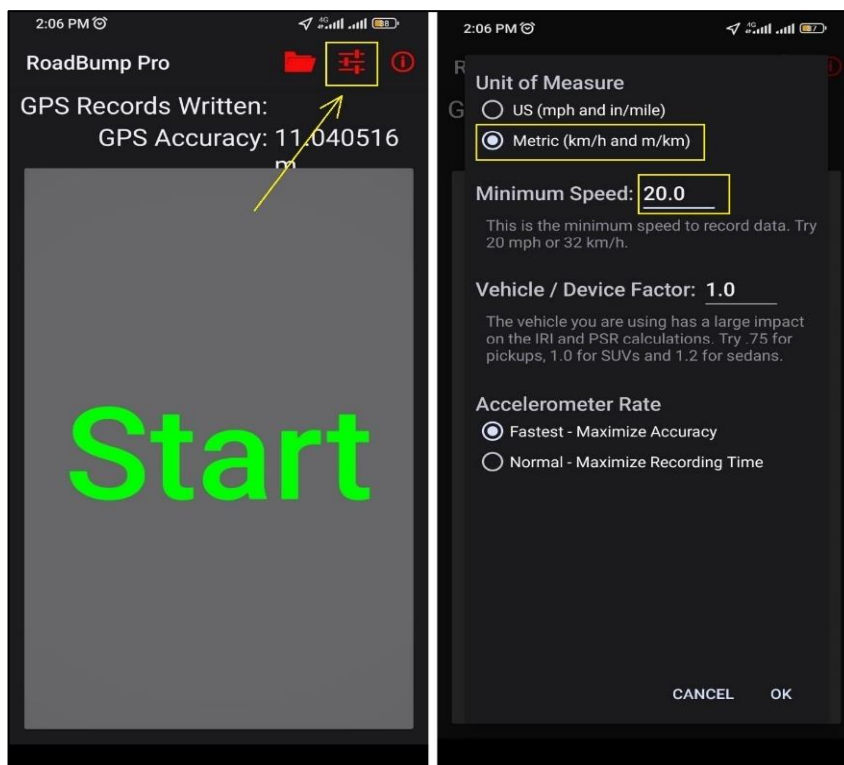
2:06 PM

RoadBump Pro

GPS Records Written:

GPS Accuracy: 11.040516 m

Start

2:06 PM

Unit of Measure

US (mph and in/mile)

Metric (km/h and m/km)

Minimum Speed: 20.0

This is the minimum speed to record data. Try 20 mph or 32 km/h.

Vehicle / Device Factor: 1.0

The vehicle you are using has a large impact on the IRI and PSR calculations. Try .75 for pickups, 1.0 for SUVs and 1.2 for sedans.

Accelerometer Rate

Fastest - Maximize Accuracy

Normal - Maximize Recording Time

CANCEL OK